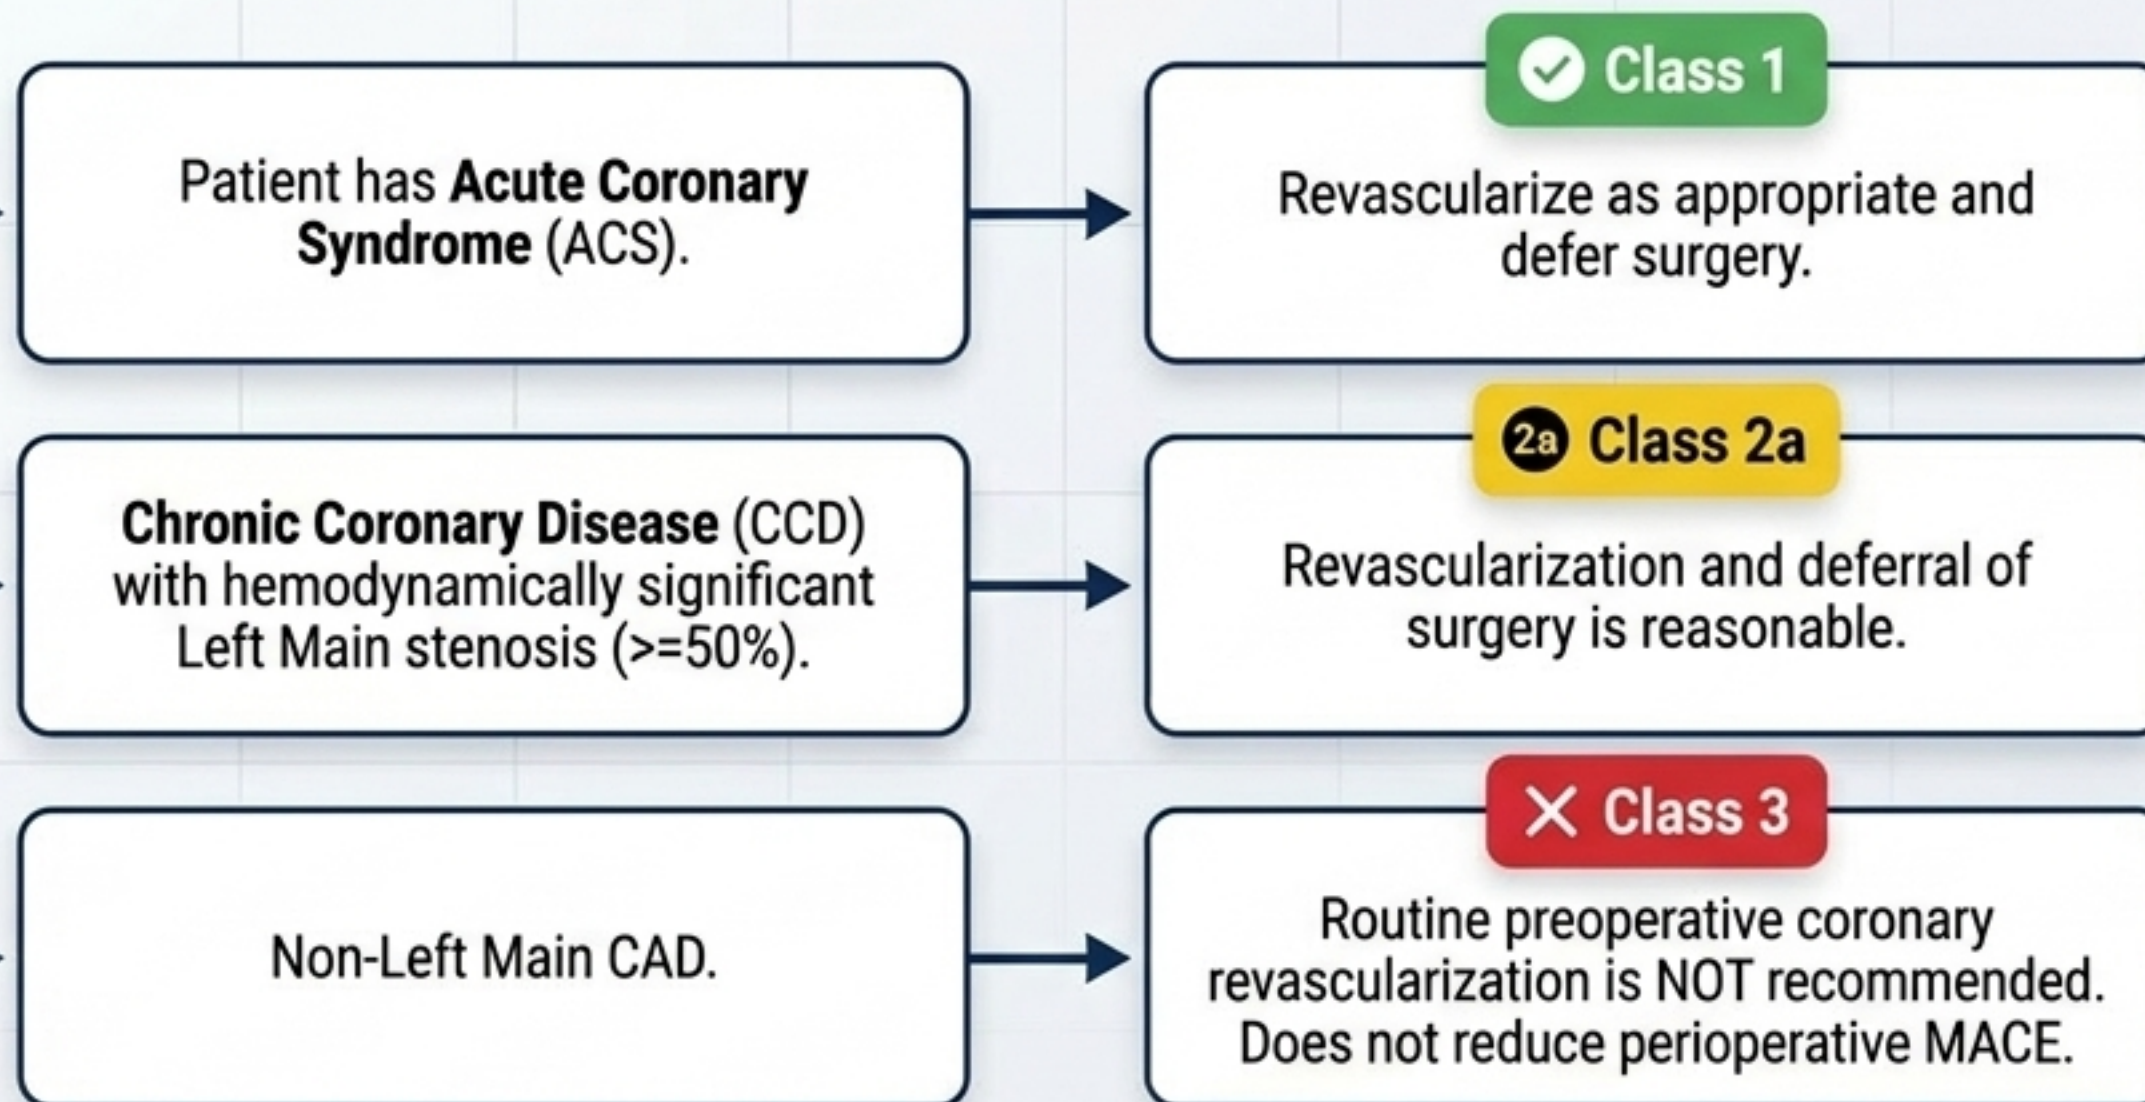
Patient has **Acute Coronary Syndrome** (ACS).

Class 1

Revascularize as appropriate and defer surgery.

**Chronic Coronary Disease** (CCD) with hemodynamically significant Left Main stenosis (>=50%).

2a Class 2a

Revascularization and deferral of surgery is reasonable.

Non-Left Main CAD.

Class 3

Routine preoperative coronary revascularization is NOT recommended. Does not reduce perioperative MACE.